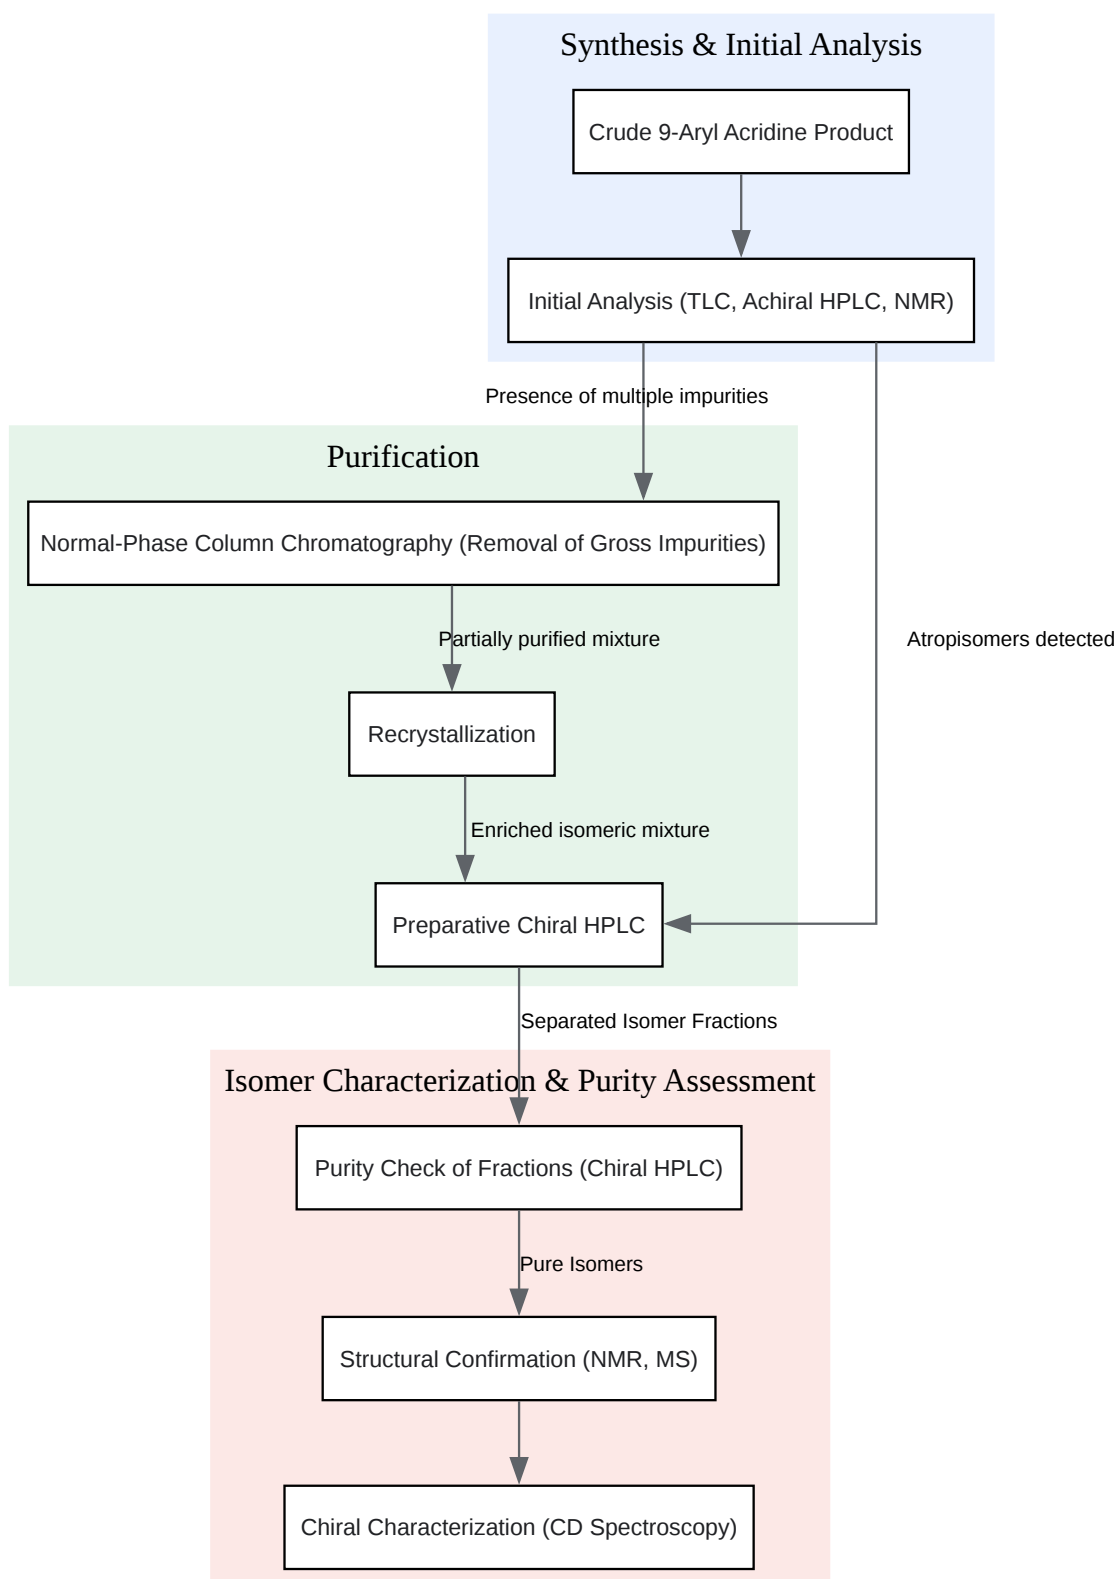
Synthesis & Initial Analysis

Crude 9-Aryl Acridine Product

Initial Analysis (TLC, Achiral HPLC, NMR)

Presence of multiple impurities

Purification

Normal-Phase Column Chromatography (Removal of Gross Impurities)

Partially purified mixture

Atropisomers detected

Recrystallization

Enriched isomeric mixture

Preparative Chiral HPLC

Separated Isomer Fractions

Isomer Characterization & Purity Assessment

Purity Check of Fractions (Chiral HPLC)

Pure Isomers

Structural Confirmation (NMR, MS)

Chiral Characterization (CD Spectroscopy)